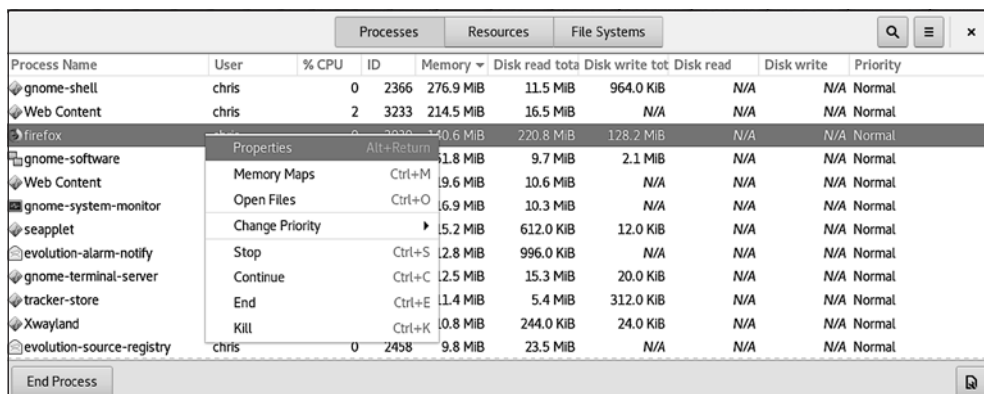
Processes Resources File Systems

| Process Name | User | % CPU | ID | Memory ▾ | Disk read tota | Disk write tot | Disk read | Disk write | Priority |
|---|---|---|---|---|---|---|---|---|---|
| gnome-shell | chris | 0 | 2366 | 276.9 MiB | 11.5 MiB | 964.0 KiB | N/A | N/A | Normal |
| Web Content | chris | 2 | 3233 | 214.5 MiB | 16.5 MiB | N/A | N/A | N/A | Normal |
| firefox | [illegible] | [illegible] | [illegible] | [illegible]0.6 MiB | 220.8 MiB | 128.2 MiB | N/A | N/A | Normal |
| gnome-software | | | | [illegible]1.8 MiB | 9.7 MiB | 2.1 MiB | N/A | N/A | Normal |
| Web Content | | | | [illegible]9.6 MiB | 10.6 MiB | N/A | N/A | N/A | Normal |
| gnome-system-monitor | | | | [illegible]6.9 MiB | 10.3 MiB | N/A | N/A | N/A | Normal |
| seapplet | | | | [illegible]5.2 MiB | 612.0 KiB | 12.0 KiB | N/A | N/A | Normal |
| evolution-alarm-notify | | | | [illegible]2.8 MiB | 996.0 KiB | N/A | N/A | N/A | Normal |
| gnome-terminal-server | | | | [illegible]2.5 MiB | 15.3 MiB | 20.0 KiB | N/A | N/A | Normal |
| tracker-store | | | | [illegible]1.4 MiB | 5.4 MiB | 312.0 KiB | N/A | N/A | Normal |
| Xwayland | | | | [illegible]0.8 MiB | 244.0 KiB | 24.0 KiB | N/A | N/A | Normal |
| evolution-source-registry | chris | 0 | 2458 | 9.8 MiB | 23.5 MiB | N/A | N/A | N/A | Normal |

Properties Alt+Return
Memory Maps Ctrl+M
Open Files Ctrl+O
Change Priority
Stop Ctrl+S
Continue Ctrl+C
End Ctrl+E
Kill Ctrl+K

End Process